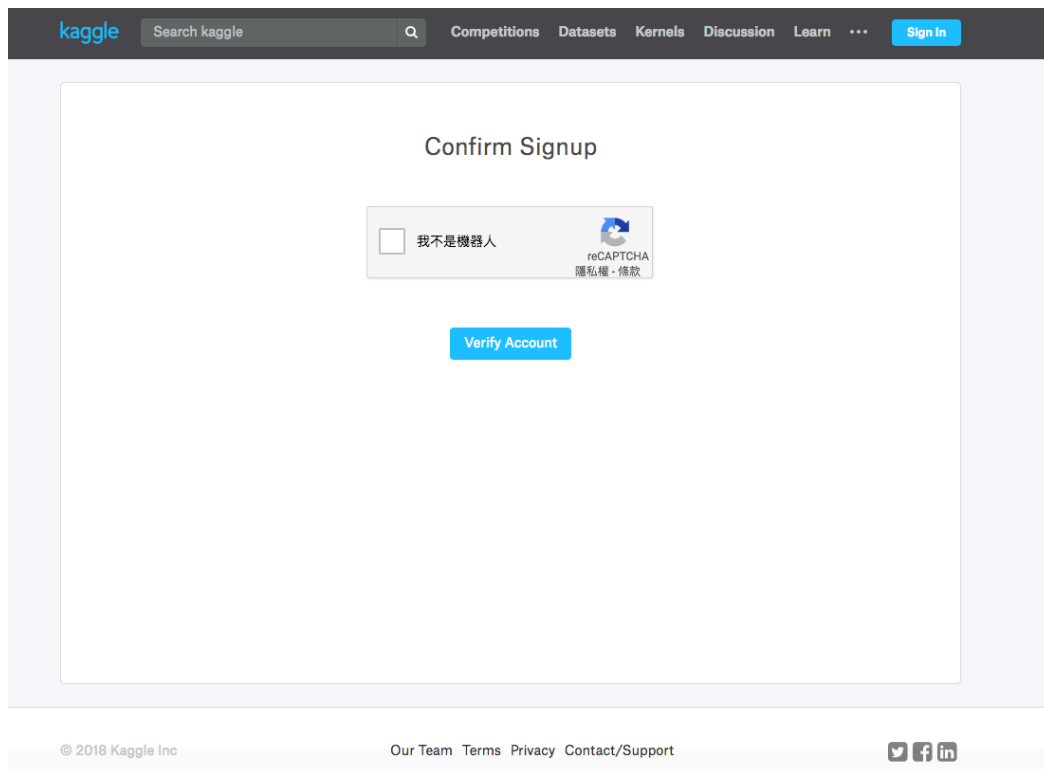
kaggle Search kaggle Competitions Datasets Kernels Discussion Learn ··· Sign In

Confirm Signup

我不是機器人
reCAPTCHA
隱私權 - 條款

Verify Account

© 2018 Kaggle Inc Our Team Terms Privacy Contact/Support